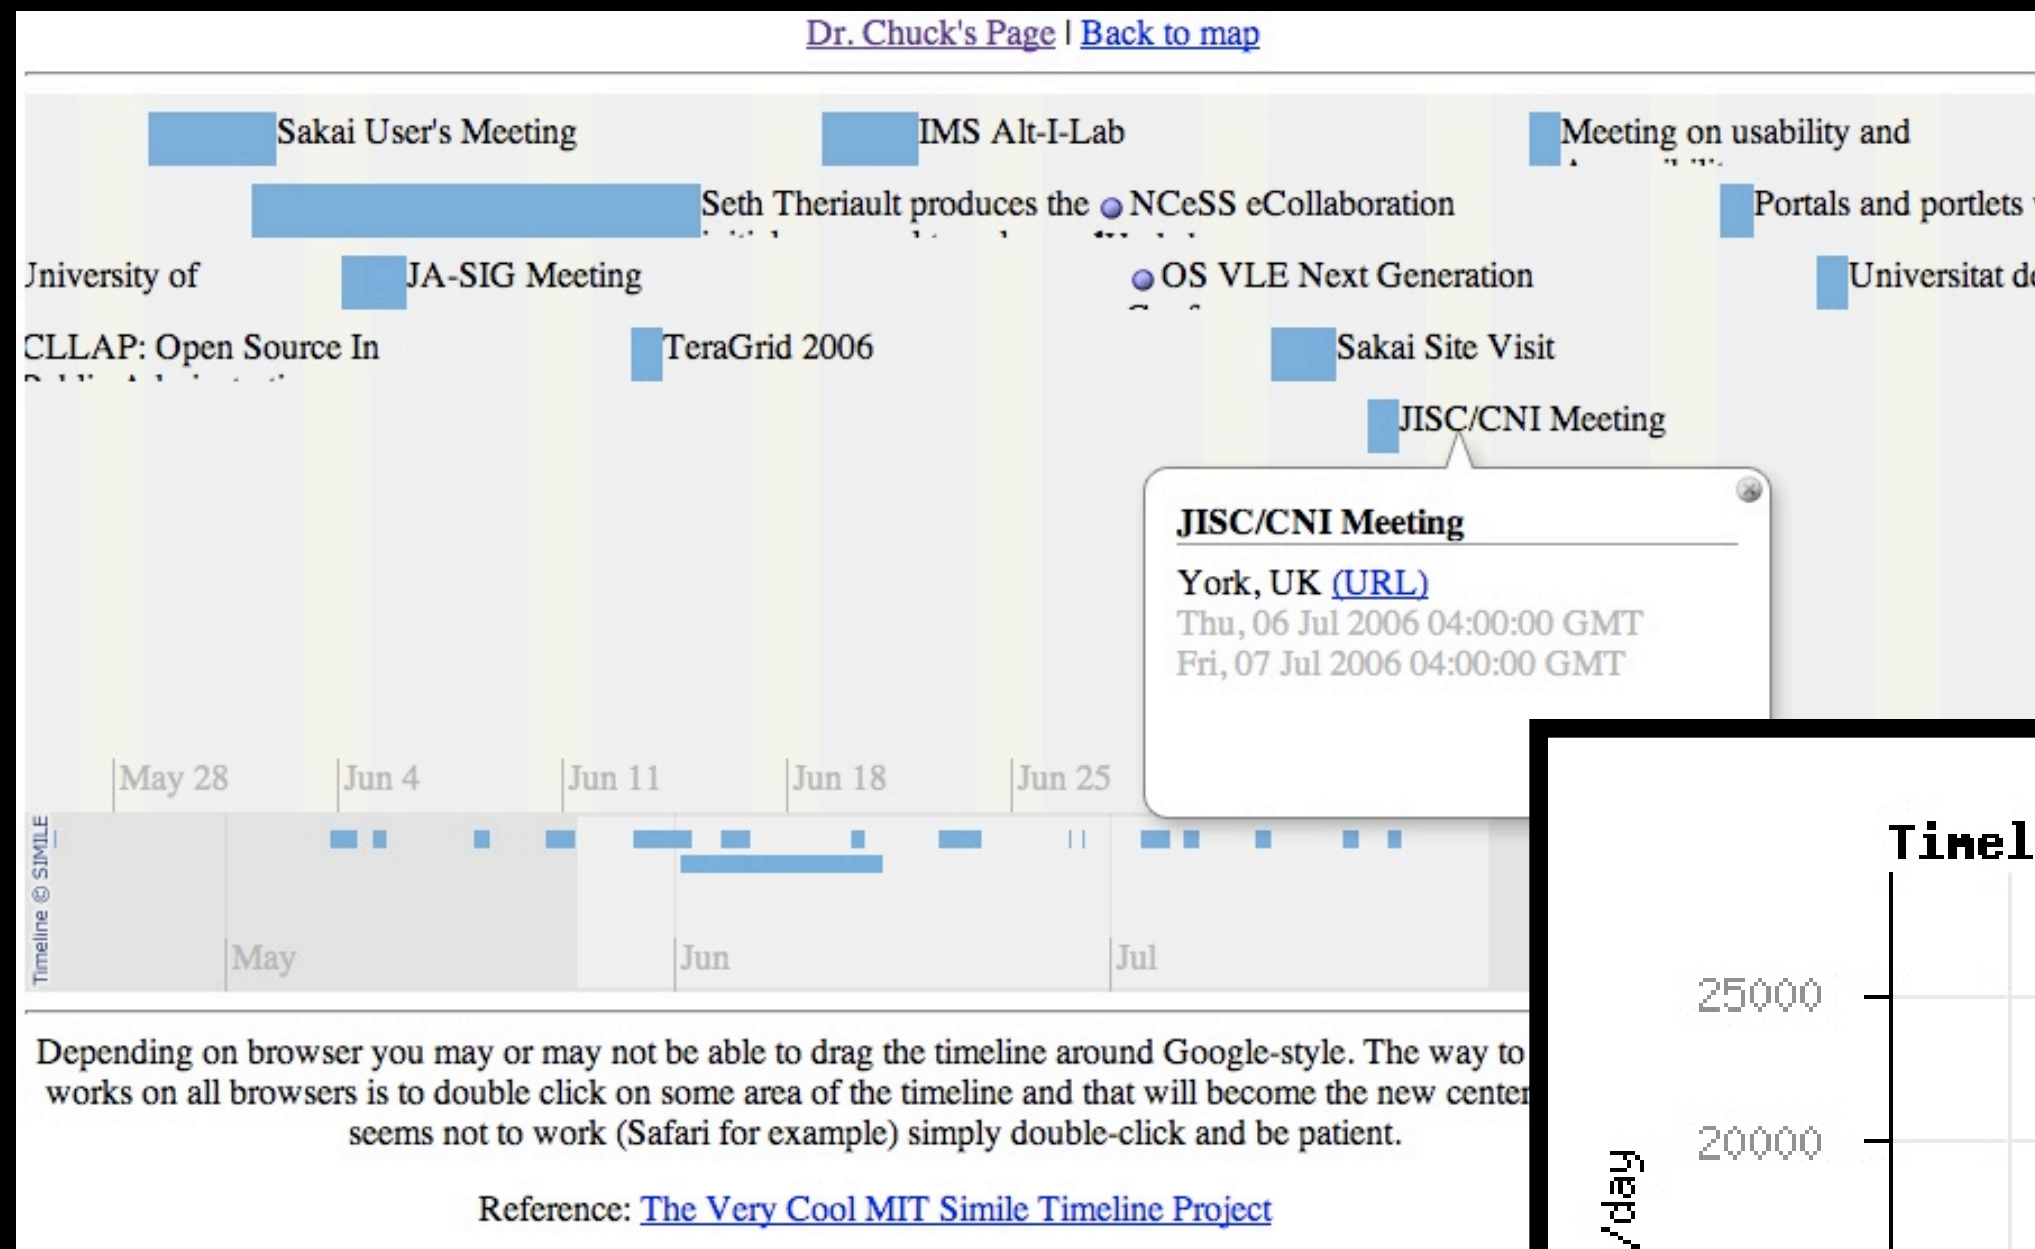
Dr. Chuck's Page | Back to map

Sakai User's Meeting

IMS Alt-I-Lab

Meeting on usability and

Seth Theriault produces the

NCeSS eCollaboration

Portals and portlets

Jniversity of

JA-SIG Meeting

OS VLE Next Generation

Universitat d

CLLAP: Open Source In

TeraGrid 2006

Sakai Site Visit

JISC/CNI Meeting

JISC/CNI Meeting

York, UK (URL)
Thu, 06 Jul 2006 04:00:00 GMT
Fri, 07 Jul 2006 04:00:00 GMT

May 28 Jun 4 Jun 11 Jun 18 Jun 25

Timeline © SIMILE

May Jun Jul

Depending on browser you may or may not be able to drag the timeline around Google-style. The way to works on all browsers is to double click on some area of the timeline and that will become the new center seems not to work (Safari for example) simply double-click and be patient.

Reference: The Very Cool MIT Simile Timeline Project

Timel

25000

20000

/day